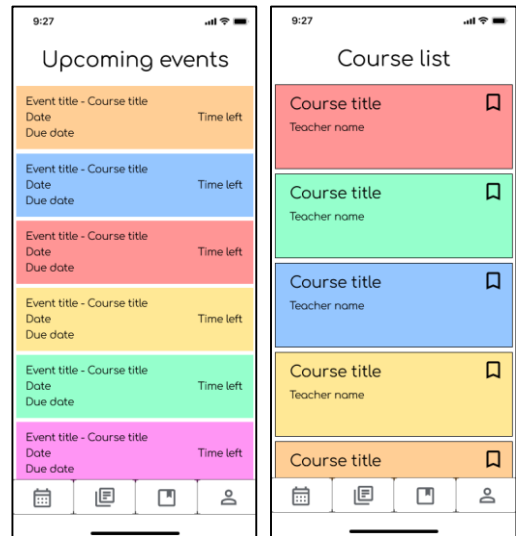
9:27

Upcoming events

Event title - Course title
Date
Due date
Time left

Event title - Course title
Date
Due date
Time left

Event title - Course title
Date
Due date
Time left

Event title - Course title
Date
Due date
Time left

Event title - Course title
Date
Due date
Time left

Event title - Course title
Date
Due date
Time left

9:27

Course list

Course title
Teacher name

Course title
Teacher name

Course title
Teacher name

Course title
Teacher name

Course title